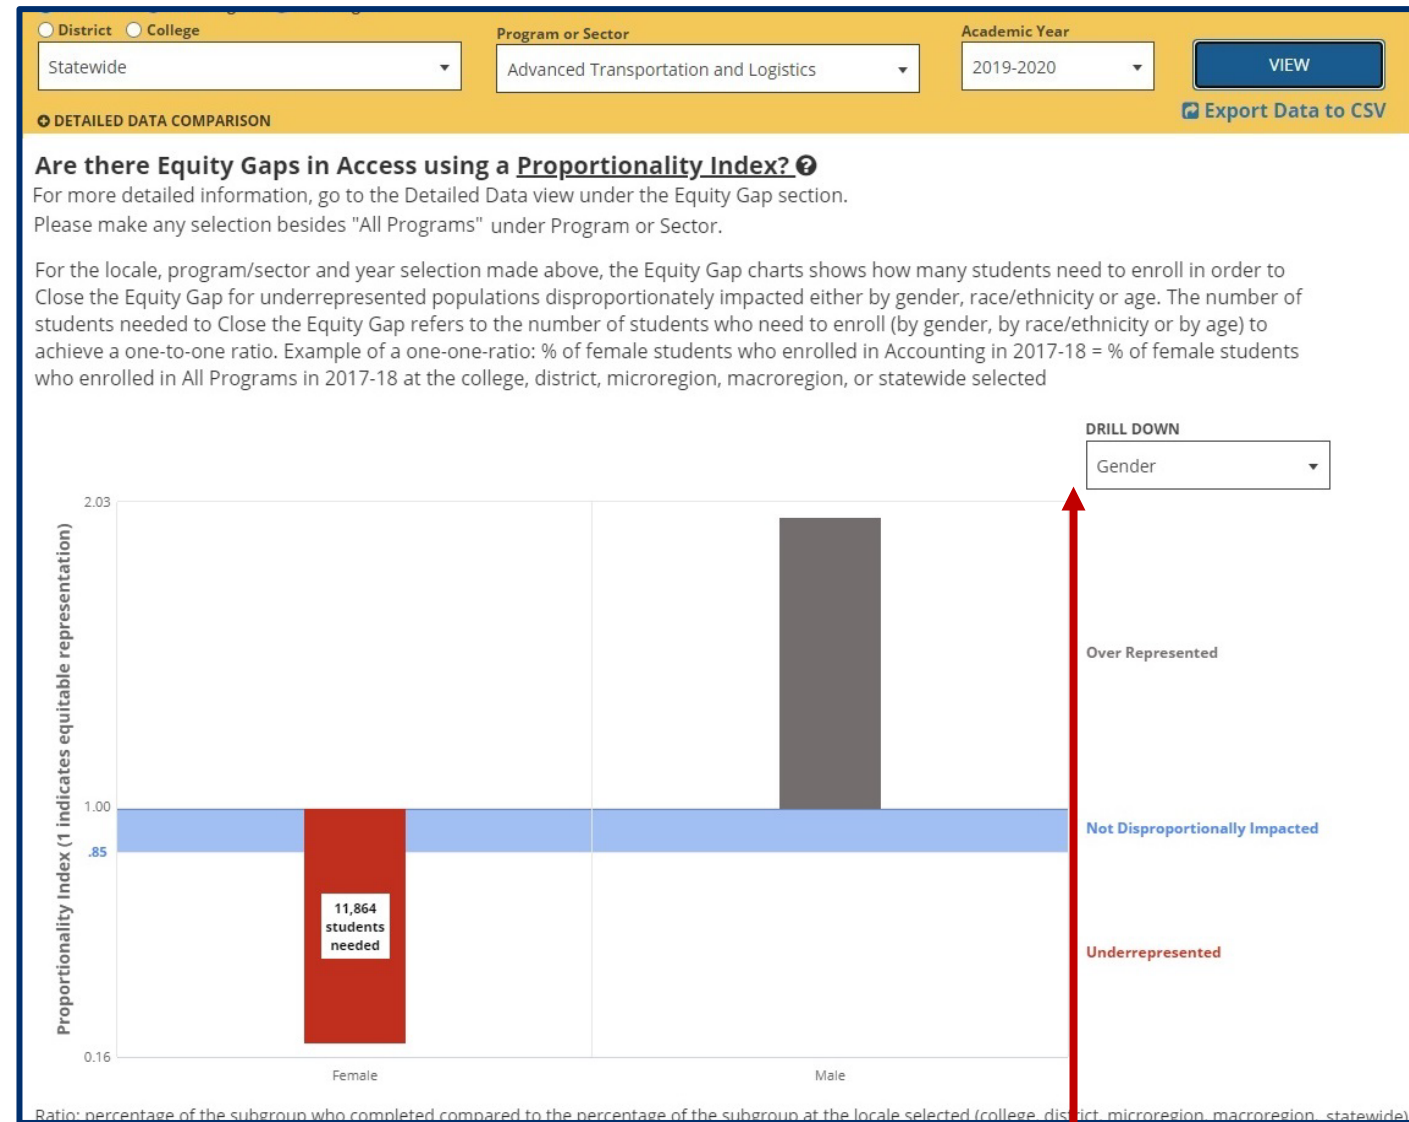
District College
Statewide

Program or Sector
Advanced Transportation and Logistics

Academic Year
2019-2020

VIEW

Export Data to CSV

DETAILED DATA COMPARISON

Are there Equity Gaps in Access using a Proportionality Index?
For more detailed information, go to the Detailed Data view under the Equity Gap section.
Please make any selection besides "All Programs" under Program or Sector.

For the locale, program/sector and year selection made above, the Equity Gap charts shows how many students need to enroll in order to Close the Equity Gap for underrepresented populations disproportionately impacted either by gender, race/ethnicity or age. The number of students needed to Close the Equity Gap refers to the number of students who need to enroll (by gender, by race/ethnicity or by age) to achieve a one-to-one ratio. Example of a one-one-ratio: % of female students who enrolled in Accounting in 2017-18 = % of female students who enrolled in All Programs in 2017-18 at the college, district, microregion, macroregion, or statewide selected

DRILL DOWN
Gender

Proportionality Index (1 indicates equitable representation)

2.03
1.00
.85
0.16

11,864 students needed

Female
Male

Over Represented
Not Disproportionally Impacted
Underrepresented

Ratio: percentage of the subgroup who completed compared to the percentage of the subgroup at the locale selected (college, district, microregion, macroregion, statewide)